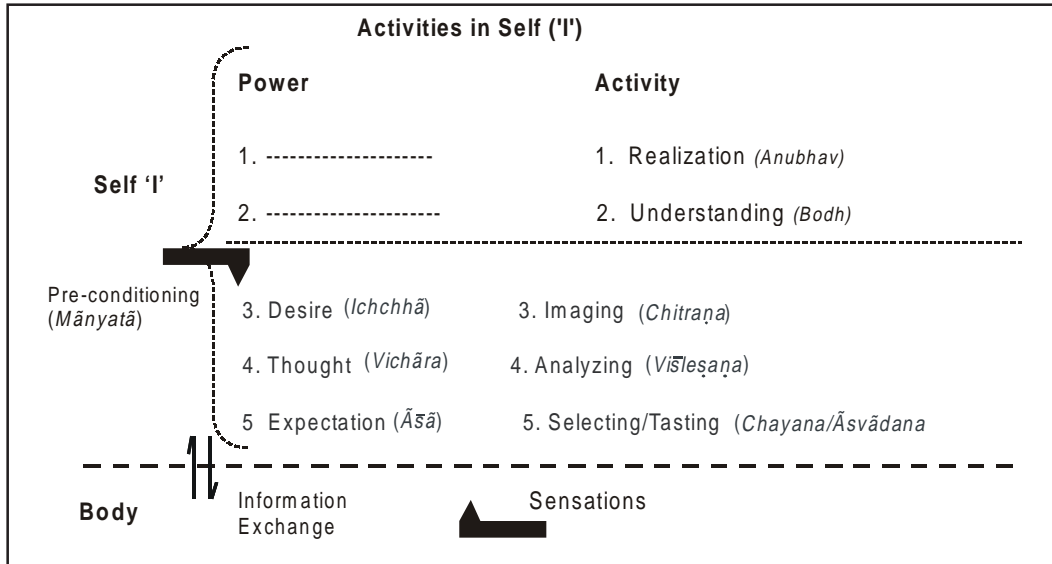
Activities in Self ('I')

Power

Activity

1. ---------------------

1. Realization (Anubhav)

Self 'I'

2. ---------------------

2. Understanding (Bodh)

Pre-conditioning (Mãnyatã)

3. Desire (Ichchhã)

3. Imaging (Chitraṇa)

4. Thought (Vichãra)

4. Analyzing (Viśleṣaṇa)

5 Expectation (Ãśã)

5. Selecting/Tasting (Chayana/Ãsvãdana

Body

Information Exchange

Sensations